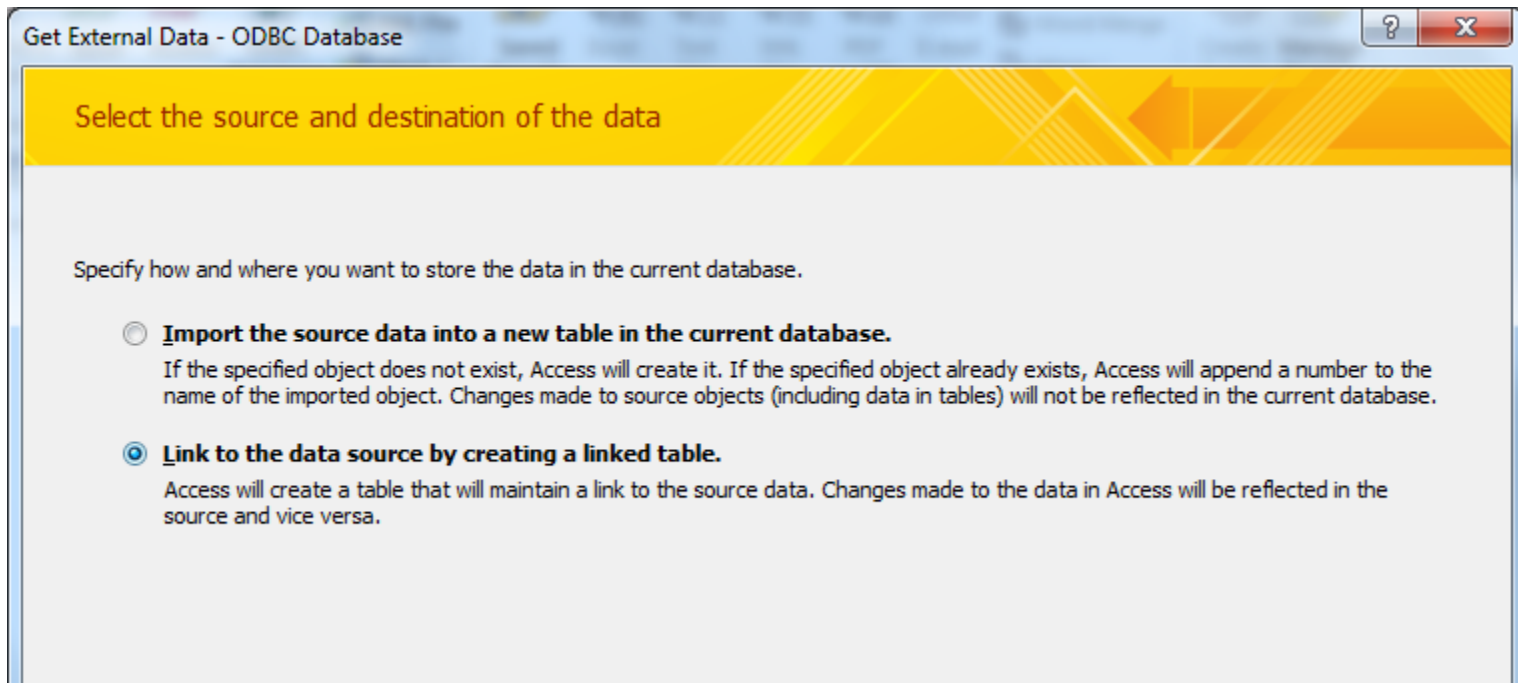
Get External Data - ODBC Database

?

X

Select the source and destination of the data

Specify how and where you want to store the data in the current database.

Import the source data into a new table in the current database.

If the specified object does not exist, Access will create it. If the specified object already exists, Access will append a number to the name of the imported object. Changes made to source objects (including data in tables) will not be reflected in the current database.

Link to the data source by creating a linked table.

Access will create a table that will maintain a link to the source data. Changes made to the data in Access will be reflected in the source and vice versa.